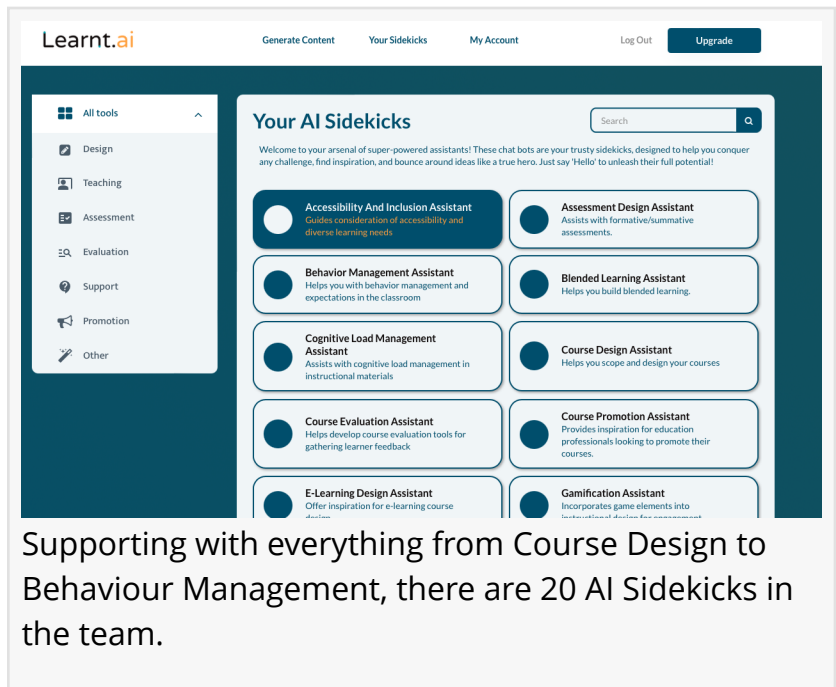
Learnt.ai

Generate Content
Your Sidekicks
My Account
Log Out
Upgrade

All tools
Design
Teaching
Assessment
Evaluation
Support
Promotion
Other

Your AI Sidekicks

Search

Welcome to your arsenal of super-powered assistants! These chat bots are your trusty sidekicks, designed to help you conquer any challenge, find inspiration, and bounce around ideas like a true hero. Just say 'Hello' to unleash their full potential!

Accessibility And Inclusion Assistant
Guides consideration of accessibility and diverse learning needs

Assessment Design Assistant
Assists with formative/summative assessments.

Behavior Management Assistant
Helps you with behavior management and expectations in the classroom

Blended Learning Assistant
Helps you build blended learning.

Cognitive Load Management Assistant
Assists with cognitive load management in instructional materials

Course Design Assistant
Helps you scope and design your courses

Course Evaluation Assistant
Helps develop course evaluation tools for gathering learner feedback

Course Promotion Assistant
Provides inspiration for education professionals looking to promote their courses.

E-Learning Design Assistant
Offer inspiration for e-learning course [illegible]

Gamification Assistant
Incorporates game elements into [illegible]

Supporting with everything from Course Design to Behaviour Management, there are 20 AI Sidekicks in the team.